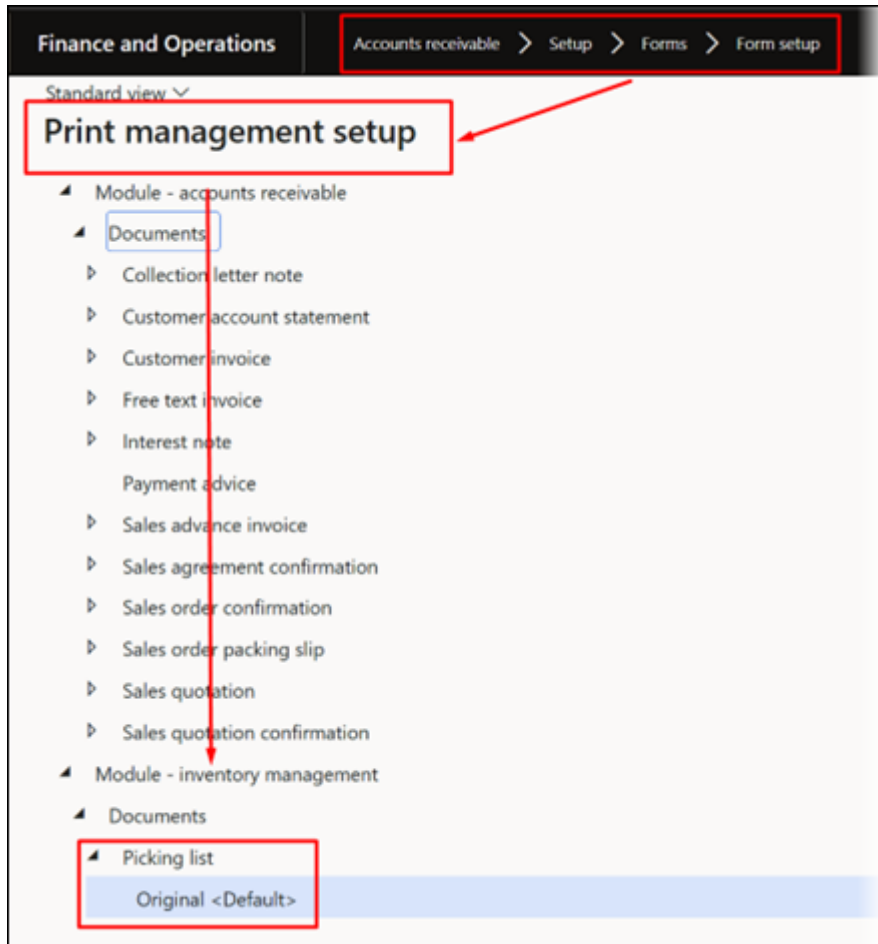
Finance and Operations

Accounts receivable > Setup > Forms > Form setup

Standard view

Print management setup

Module - accounts receivable

Documents

Collection letter note

Customer account statement

Customer invoice

Free text invoice

Interest note

Payment advice

Sales advance invoice

Sales agreement confirmation

Sales order confirmation

Sales order packing slip

Sales quotation

Sales quotation confirmation

Module - inventory management

Documents

Picking list

Original <Default>